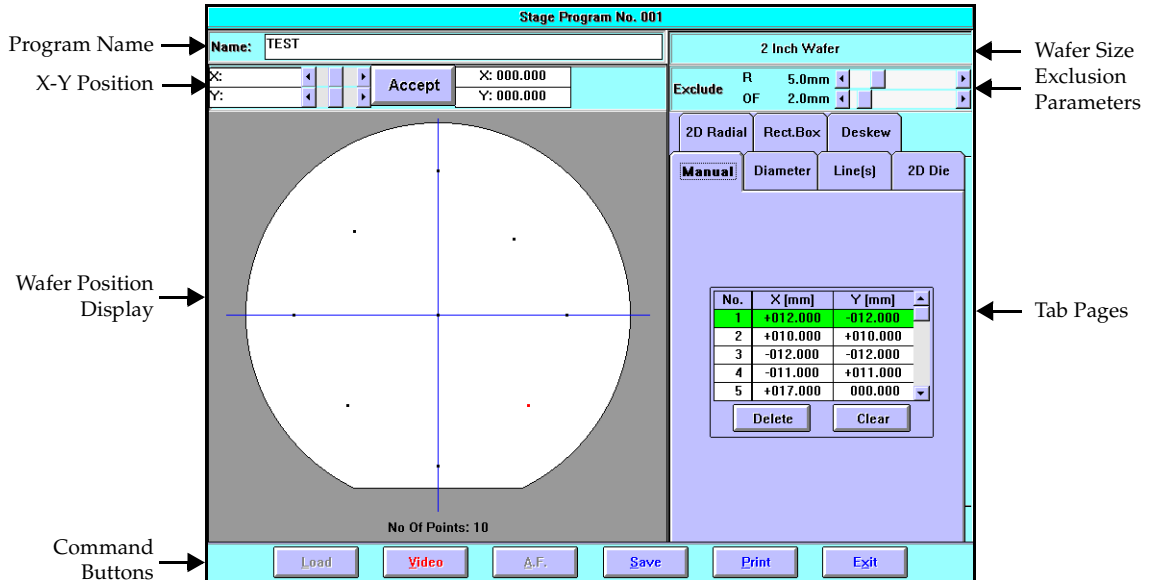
Stage Program No. 001

Program Name

Name: TEST

2 Inch Wafer

Wafer Size

X-Y Position

X:

Y:

Accept

X: 000.000

Y: 000.000

Exclude R 5.0mm OF 2.0mm

Exclusion Parameters

2D Radial

Rect.Box

Deskew

Manual

Diameter

Line(s)

2D Die

Wafer Position Display

| No. | X [mm] | Y [mm] |
|---|---|---|
| 1 | +012.000 | -012.000 |
| 2 | +010.000 | +010.000 |
| 3 | -012.000 | -012.000 |
| 4 | -011.000 | +011.000 |
| 5 | +017.000 | 000.000 |

Tab Pages

Delete

Clear

No Of Points: 10

Command Buttons

Load

Video

A.F.

Save

Print

Exit